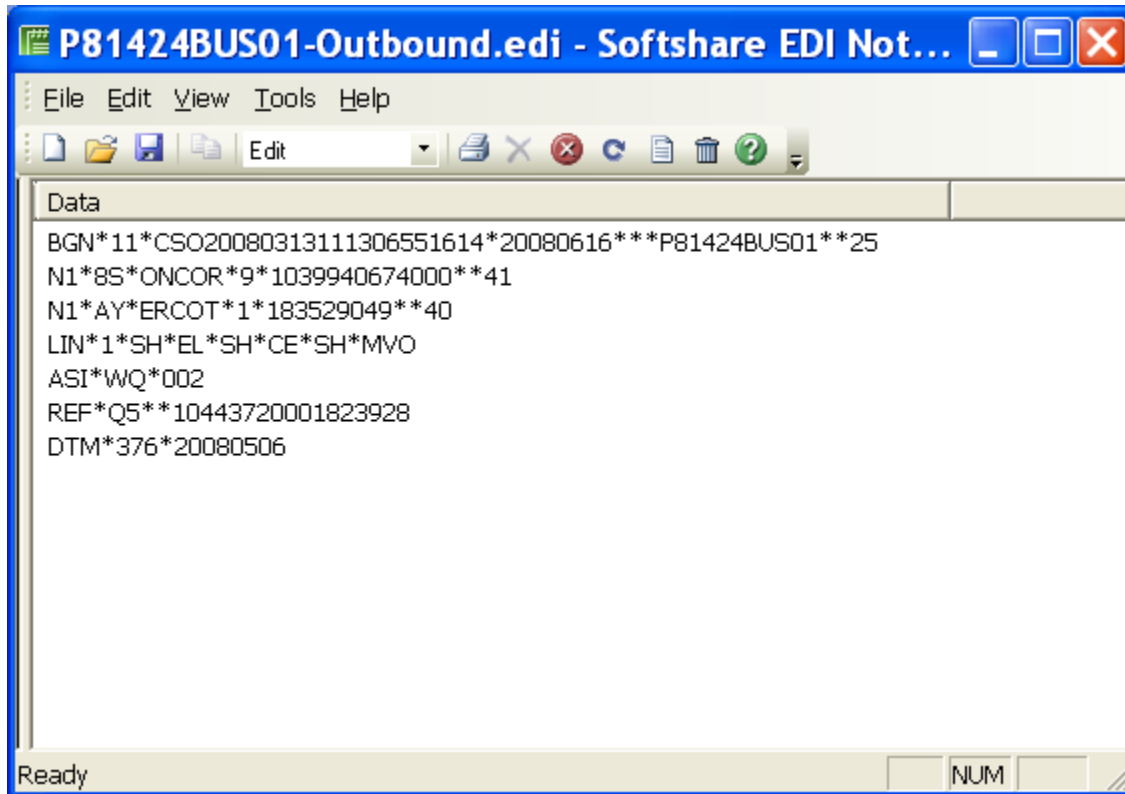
P81424BUS01-Outbound.edi - Softshare EDI Not...

File Edit View Tools Help

Edit

Data

BGN*11*CSO20080313111306551614*20080616***P81424BUS01**25
N1*8S*ONCOR*9*1039940674000**41
N1*AY*ERCOT*1*183529049**40
LIN*1*SH*EL*SH*CE*SH*MVO
ASI*WQ*002
REF*Q5**10443720001823928
DTM*376*20080506

Ready

NUM